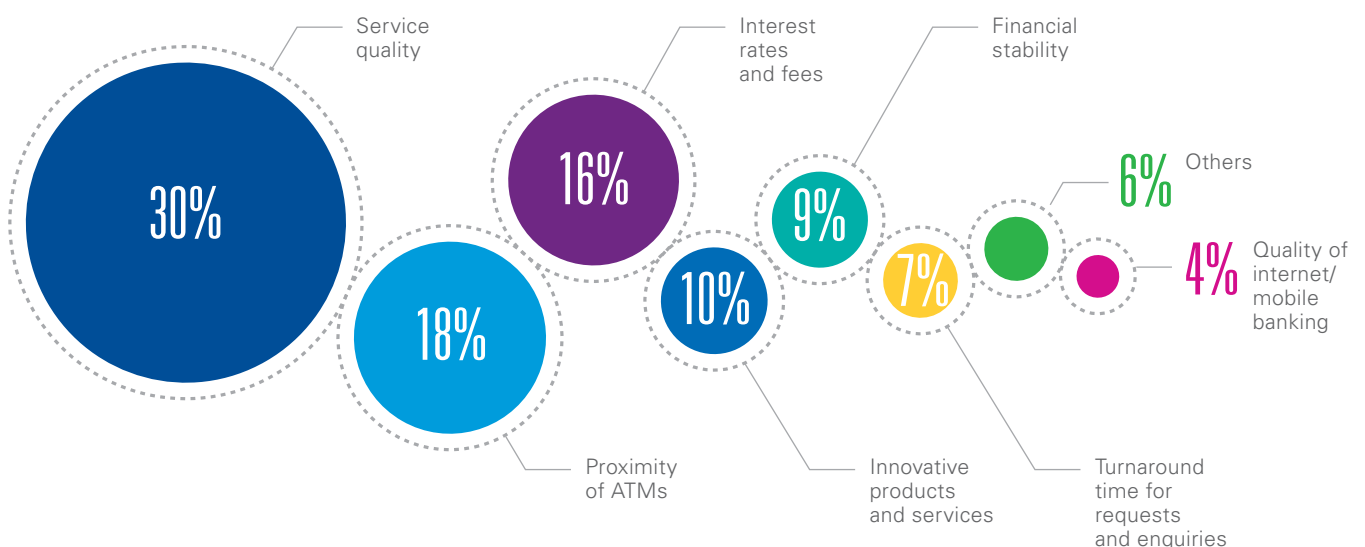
Service quality

30%

Interest rates and fees

16%

Financial stability

9%

6% Others

4% Quality of internet/ mobile banking

18%

10%

7%

Proximity of ATMs

Innovative products and services

Turnaround time for requests and enquiries